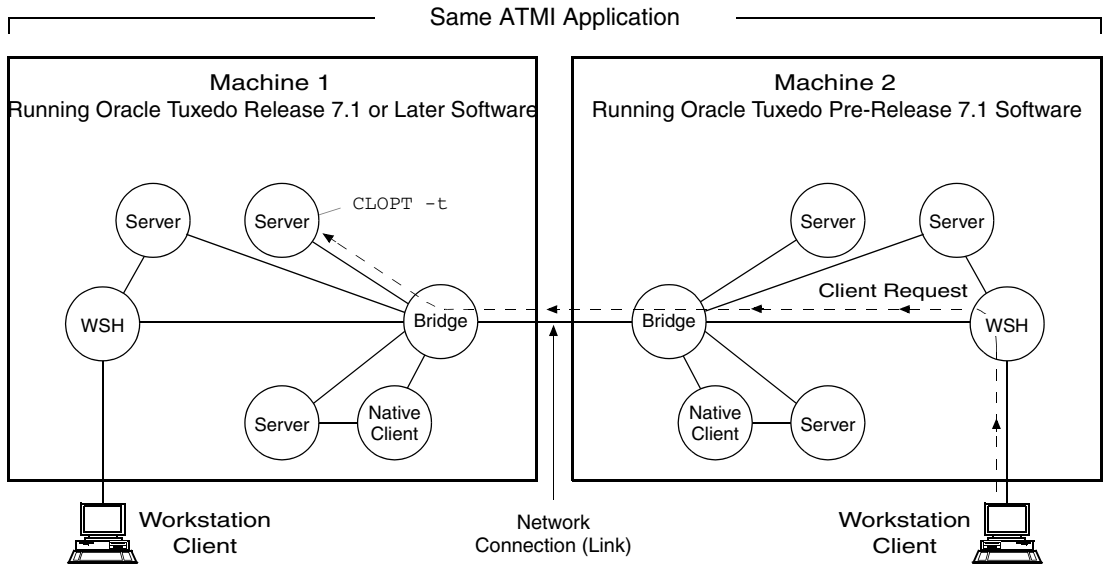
Same ATMI Application

Machine 1
Running Oracle Tuxedo Release 7.1 or Later Software

Server

Server

CLOPT -t

WSH

Bridge

Server

Native Client

Machine 2
Running Oracle Tuxedo Pre-Release 7.1 Software

Server

Server

Client Request

Bridge

WSH

Native Client

Server

Workstation Client

Network Connection (Link)

Workstation Client